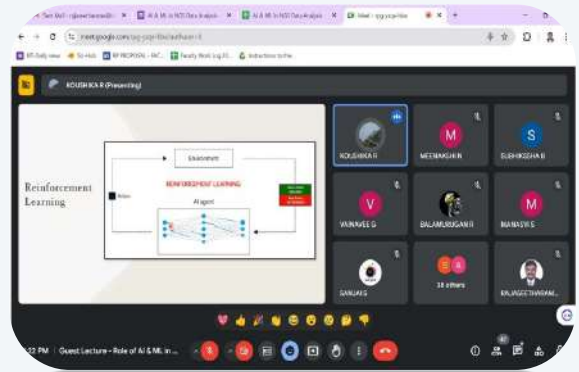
AI & ML in NDT Data Analysis

AI & ML in NDT Data Analysis

Meet - qgy-ycqe-hbo

meet.google.com/qgy-ycqe-hbo

KOUSHIKA R (Presenting)

Reinforcement Learning

Environment

REINFORCEMENT LEARNING

AI agent

Action

KOUSHIKA R

MEENAKSHI N

S

SUBHIKSHA B

V

VAINAVEE G

BALAMURUGAN R

M

MANASVI S

SANJAI S

18 others

RAJAGOPALAN ...

22 PM | Guest Lecture - Role of AI & ML in ...